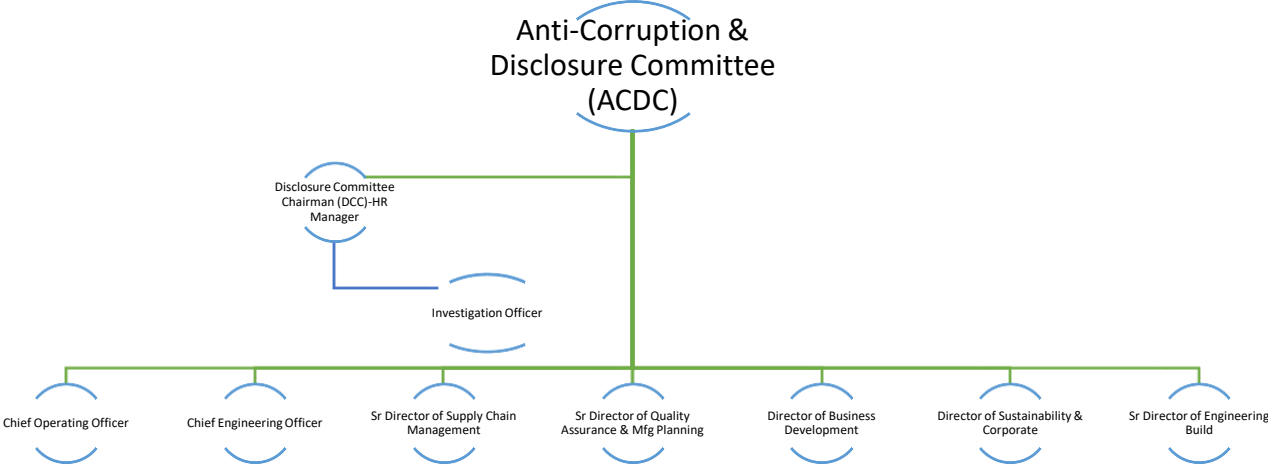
Anti-Corruption & Disclosure Committee (ACDC)

Disclosure Committee Chairman (DCC)-HR Manager

Investigation Officer

Chief Operating Officer

Chief Engineering Officer

Sr Director of Supply Chain Management

Sr Director of Quality Assurance & Mfg Planning

Director of Business Development

Director of Sustainability & Corporate

Sr Director of Engineering Build